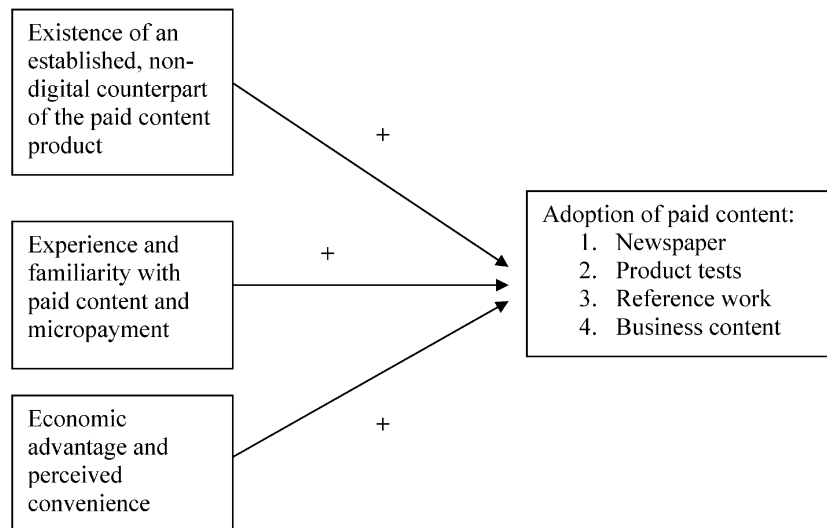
Existence of an established, non-digital counterpart of the paid content product

+

Experience and familiarity with paid content and micropayment

+

Economic advantage and perceived convenience

+

Adoption of paid content:
1. Newspaper
2. Product tests
3. Reference work
4. Business content